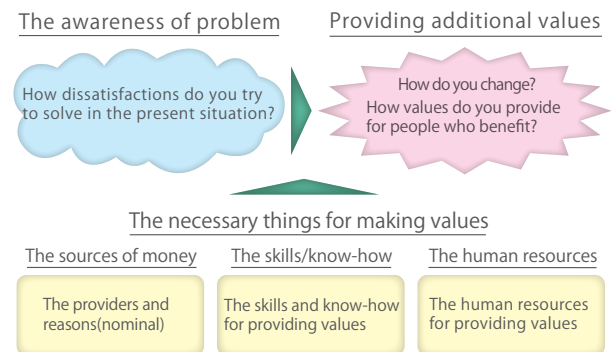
The awareness of problem

How dissatisfactions do you try to solve in the present situation?

Providing additional values

How do you change?
How values do you provide for people who benefit?

The necessary things for making values

The sources of money

The providers and reasons(nominal)

The skills/know-how

The skills and know-how for providing values

The human resources

The human resources for providing values